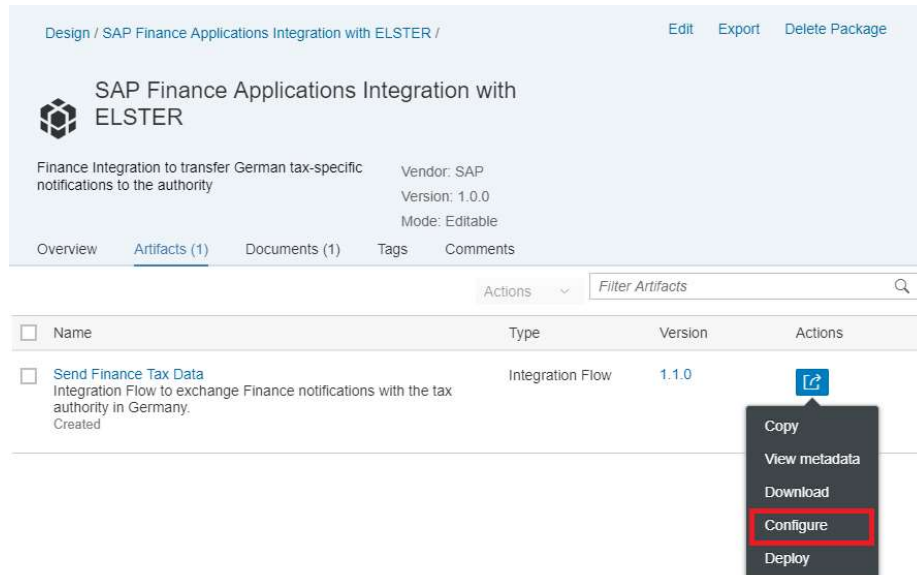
Design / SAP Finance Applications Integration with ELSTER /

Edit Export Delete Package

SAP Finance Applications Integration with ELSTER

Finance Integration to transfer German tax-specific notifications to the authority

Vendor: SAP
Version: 1.0.0
Mode: Editable

Overview Artifacts (1) Documents (1) Tags Comments

Actions

Filter Artifacts

| Name | Type | Version | Actions |
|---|---|---|---|
| Send Finance Tax Data<br>Integration Flow to exchange Finance notifications with the tax authority in Germany.<br>Created | Integration Flow | 1.1.0 | |

Copy
View metadata
Download
Configure
Deploy